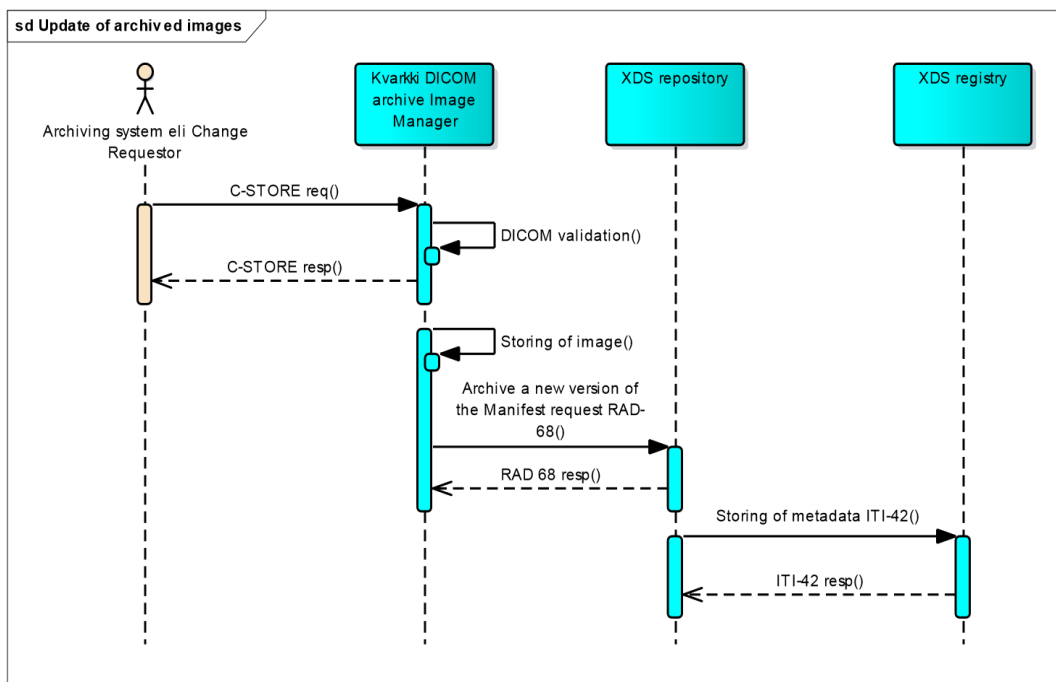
sd Update of archived images

Archiving system eli Change Requestor

Kvarkki DICOM archive Image Manager

XDS repository

XDS registry

C-STORE req()

DICOM validation()

C-STORE resp()

Storing of image()

Archive a new version of the Manifest request RAD-68()

RAD 68 resp()

Storing of metadata ITI-42()

ITI-42 resp()